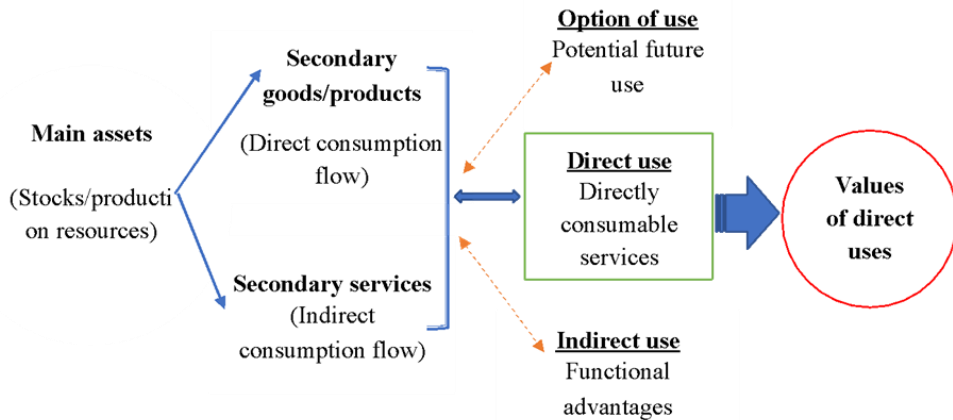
Main assets

(Stocks/producti on resources)

Secondary goods/products

(Direct consumption flow)

Secondary services

(Indirect consumption flow)

Option of use

Potential future use

Direct use

Directly consumable services

Indirect use

Functional advantages

Values of direct uses